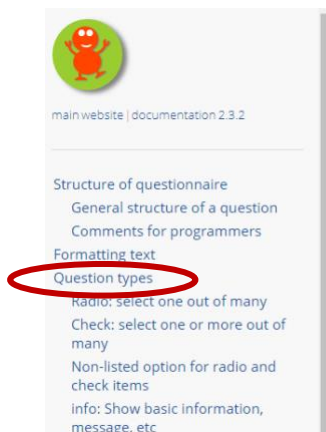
main website | documentation 2.3.2

Structure of questionnaire
General structure of a question
Comments for programmers
Formatting text
Question types
Radio: select one out of many
Check: select one or more out of many
Non-listed option for radio and check items
info: Show basic information, message, etc